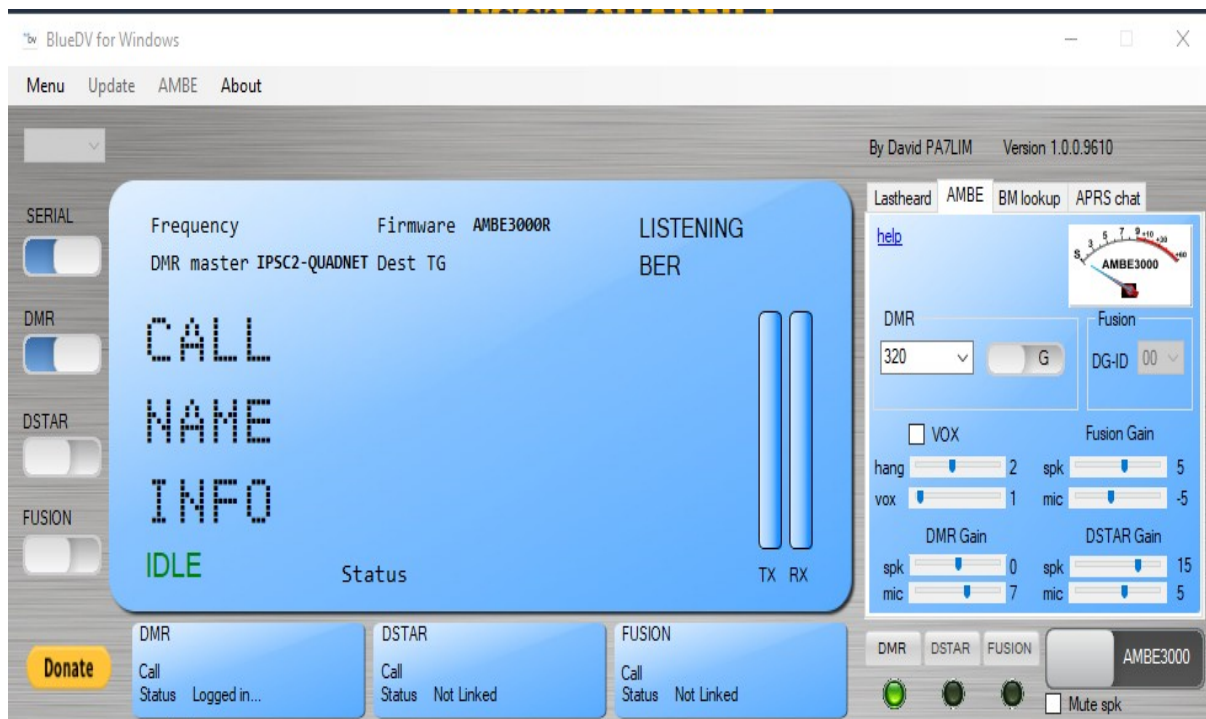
BlueDV for Windows

Menu Update AMBE About

By David PA7LIM Version 1.0.0.9610

SERIAL

DMR

DSTAR

FUSION

Frequency Firmware AMBE3000R LISTENING
DMR master IPSC2-QUADNET Dest TG BER

CALL

NAME

INFO

IDLE Status TX RX

Lastheard AMBE BM lookup APRS chat

help

AMBE3000

DMR
320 G

Fusion
DG-ID 00

VOX Fusion Gain
hang 2 spk 5
vox 1 mic -5

DMR Gain DSTAR Gain
spk 0 spk 15
mic 7 mic 5

Donate

DMR
Call
Status Logged in...

DSTAR
Call
Status Not Linked

FUSION
Call
Status Not Linked

DMR DSTAR FUSION AMBE3000

Mute spk